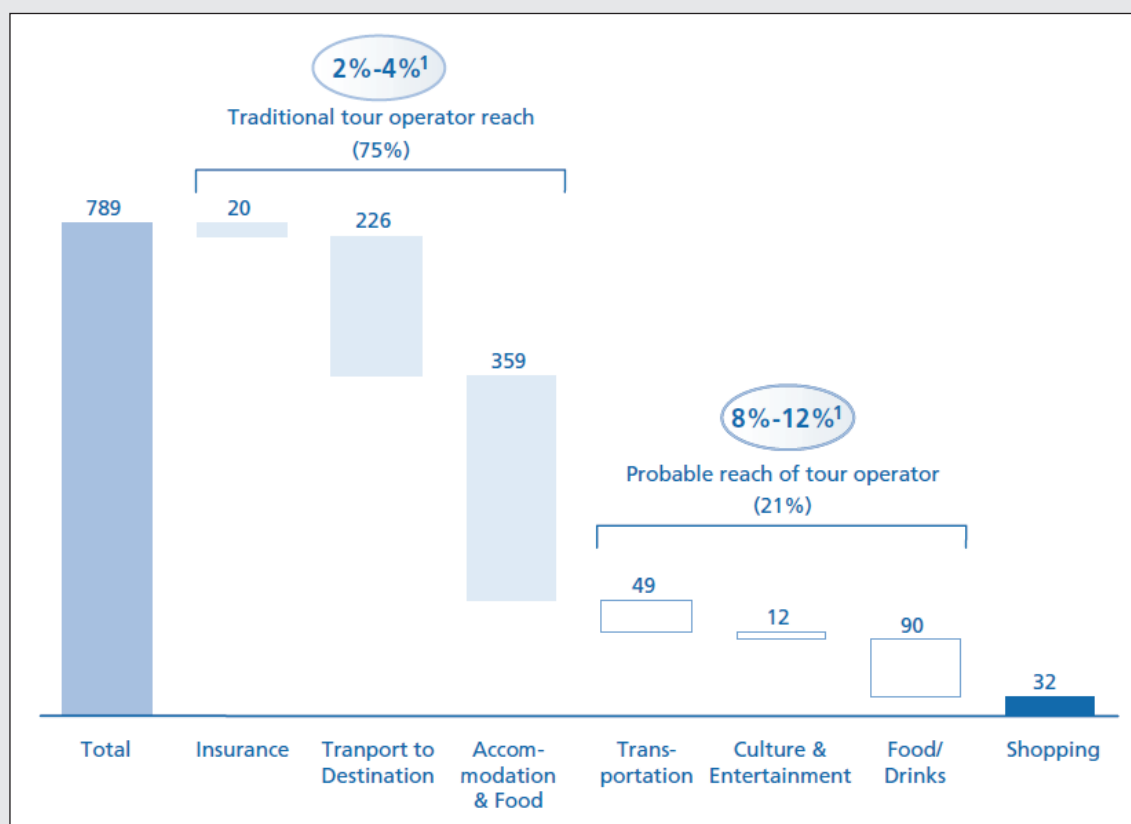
2%-4%$^1$

Traditional tour operator reach (75%)

789

20

226

359

8%-12%$^1$

Probable reach of tour operator (21%)

49

12

90

32

Total

Insurance

Tranport to Destination

Accommodation & Food

Transportation

Culture & Entertainment

Food/ Drinks

Shopping